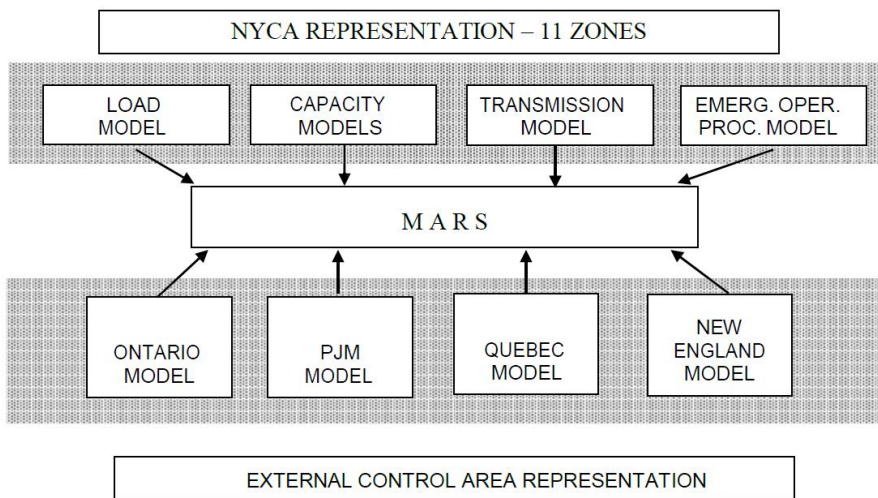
NYCA REPRESENTATION – 11 ZONES

LOAD MODEL

CAPACITY MODELS

TRANSMISSION MODEL

EMERG. OPER. PROC. MODEL

M A R S

ONTARIO MODEL

PJM MODEL

QUEBEC MODEL

NEW ENGLAND MODEL

EXTERNAL CONTROL AREA REPRESENTATION